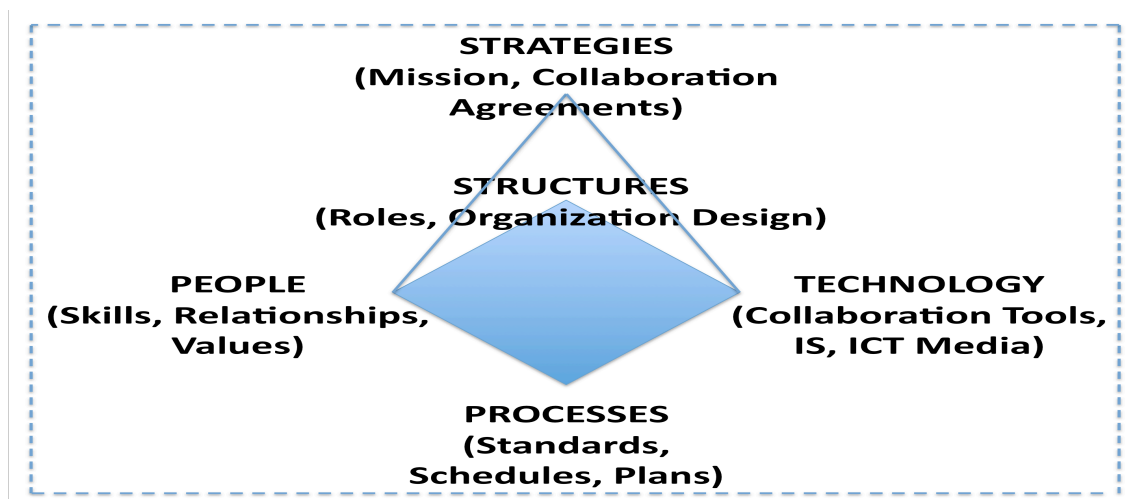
STRATEGIES
(Mission, Collaboration Agreements)

STRUCTURES
(Roles, Organization Design)

PEOPLE
(Skills, Relationships, Values)

TECHNOLOGY
(Collaboration Tools, IS, ICT Media)

PROCESSES
(Standards, Schedules, Plans)